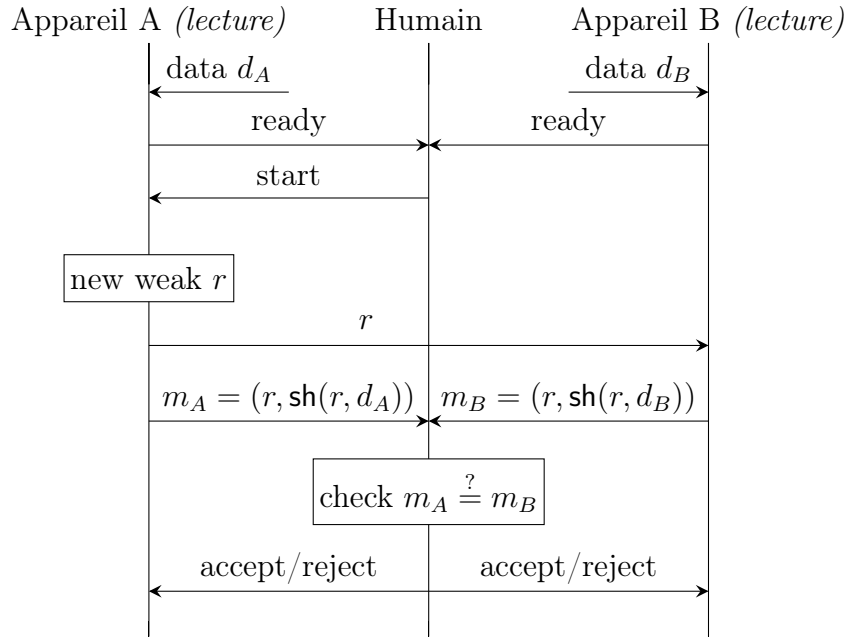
Appareil A *(lecture)* Humain Appareil B *(lecture)*

data $d_A$

data $d_B$

ready

ready

start

new weak $r$

$r$

$m_A = (r, \mathsf{sh}(r, d_A))$

$m_B = (r, \mathsf{sh}(r, d_B))$

check $m_A \stackrel{?}{=} m_B$

accept/reject

accept/reject